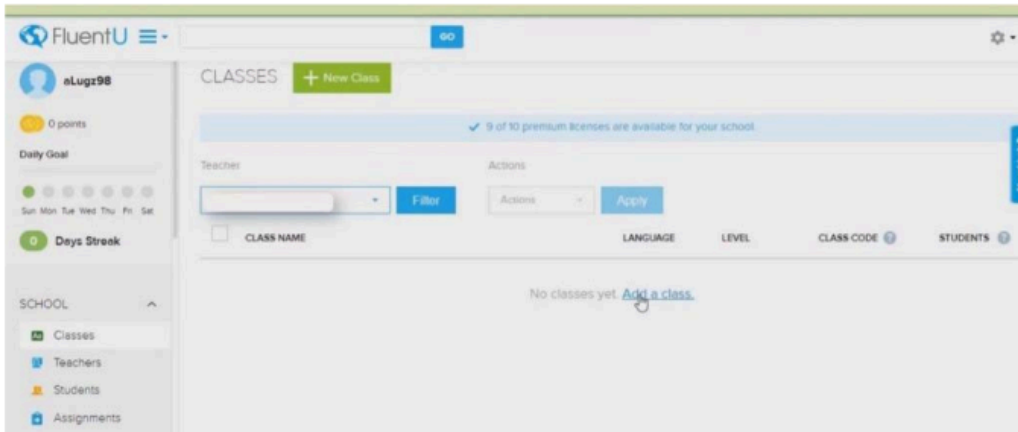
FluentU

GO

aLugz98

0 points

Daily Goal

Sun Mon Tue Wed Thu Fri Sat

0 Days Streak

SCHOOL

Classes

Teachers

Students

Assignments

CLASSES

+ New Class

✓ 9 of 10 premium licenses are available for your school

Teacher

Filter

Actions

Actions

Apply

| CLASS NAME | LANGUAGE | LEVEL | CLASS CODE | STUDENTS |
|---|---|---|---|---|

No classes yet. Add a class.